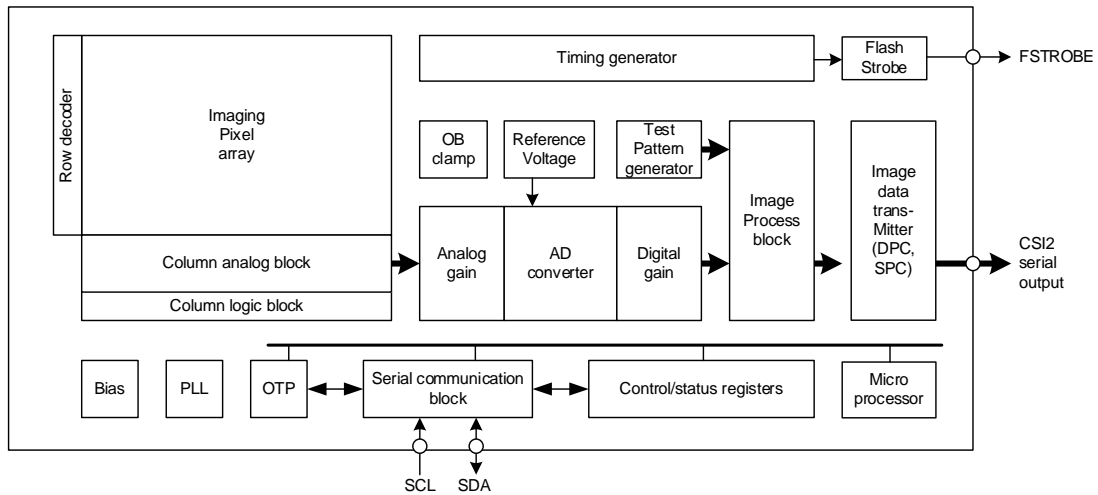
Row decoder

Imaging Pixel array

Column analog block

Column logic block

Timing generator

Flash Strobe

FSTROBE

OB clamp

Reference Voltage

Test Pattern generator

Analog gain

AD converter

Digital gain

Image Process block

Image data trans-Mitter (DPC, SPC)

CSI2 serial output

Bias

PLL

OTP

Serial communication block

Control/status registers

Micro processor

SCL

SDA